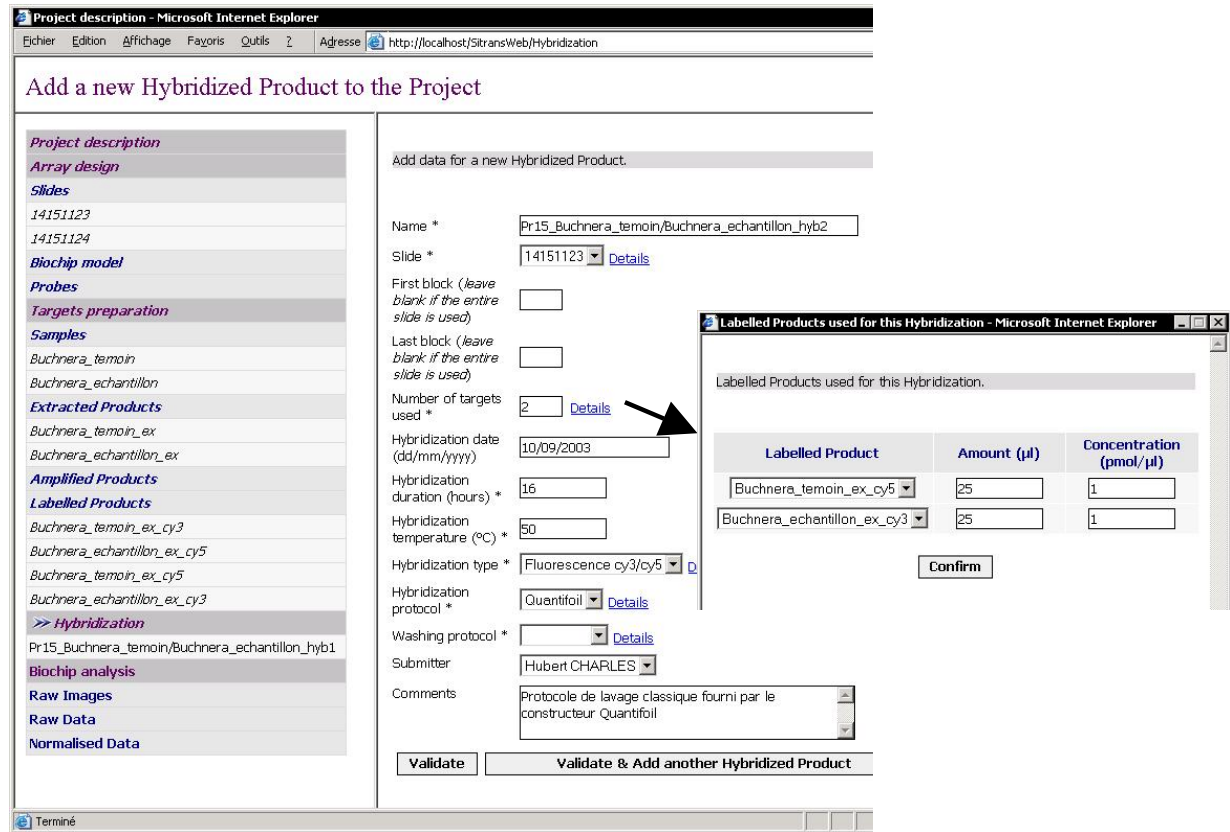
Project description - Microsoft Internet Explorer

Fichier Edition Affichage Favoris Outils ? Adresse http://localhost/SitransWeb/Hybridization

Add a new Hybridized Product to the Project

Project description
Array design
Slides
14151123
14151124
Biochip model
Probes
Targets preparation
Samples
Buchnera_temoin
Buchnera_echantillon
Extracted Products
Buchnera_temoin_ex
Buchnera_echantillon_ex
Amplified Products
Labelled Products
Buchnera_temoin_ex_cy3
Buchnera_echantillon_ex_cy5
Buchnera_temoin_ex_cy5
Buchnera_echantillon_ex_cy3
>> Hybridization
Pr15_Buchnera_temoin/Buchnera_echantillon_hyb1
Biochip analysis
Raw Images
Raw Data
Normalised Data

Add data for a new Hybridized Product.

Name * Pr15_Buchnera_temoin/Buchnera_echantillon_hyb2
Slide * 14151123 Details
First block (leave blank if the entire slide is used)
Last block (leave blank if the entire slide is used)
Number of targets used * 2 Details
Hybridization date (dd/mm/yyyy) 10/09/2003
Hybridization duration (hours) * 16
Hybridization temperature (ºC) * 50
Hybridization type * Fluorescence cy3/cy5 D
Hybridization protocol * Quantifoil Details
Washing protocol * Details
Submitter Hubert CHARLES
Comments Protocole de lavage classique fourni par le constructeur Quantifoil

Validate Validate & Add another Hybridized Product

Labelled Products used for this Hybridization - Microsoft Internet Explorer

Labelled Products used for this Hybridization.

| Labelled Product | Amount (µl) | Concentration (pmol/µl) |
|---|---|---|
| Buchnera_temoin_ex_cy5 | 25 | 1 |
| Buchnera_echantillon_ex_cy3 | 25 | 1 |

Confirm

Terminé